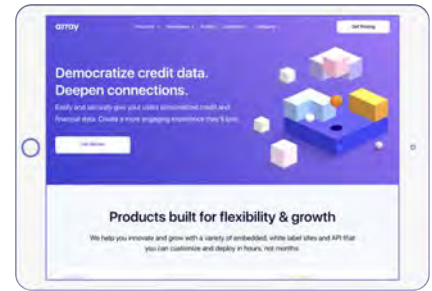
array

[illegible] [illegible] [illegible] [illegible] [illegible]

Get Pricing

Democratize credit data. Deepen connections.

Easily and securely give your users personalized credit and financial data. Create a more engaging experience they'll love.

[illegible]

Products built for flexibility & growth

We help you innovate and grow with a variety of embedded, white label sites and API that you can customize and deploy in hours, not months.